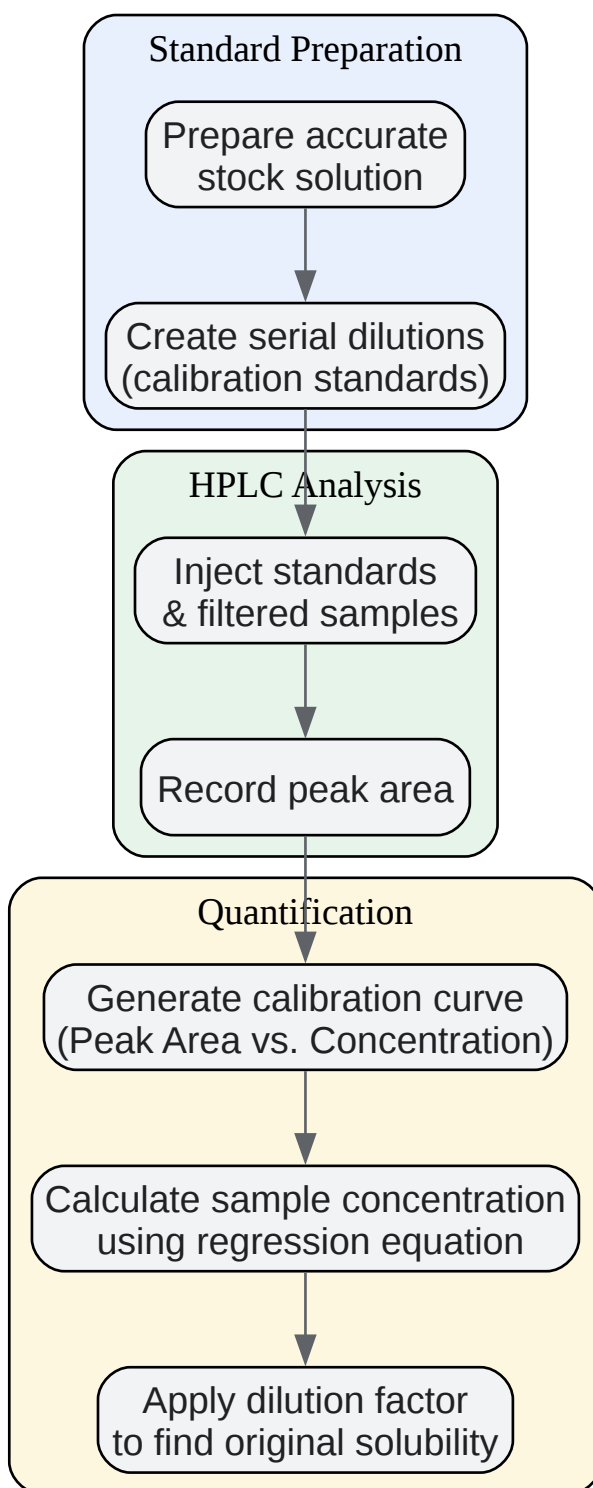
Standard Preparation

Prepare accurate stock solution

Create serial dilutions (calibration standards)

HPLC Analysis

Inject standards & filtered samples

Record peak area

Quantification

Generate calibration curve (Peak Area vs. Concentration)

Calculate sample concentration using regression equation

Apply dilution factor to find original solubility